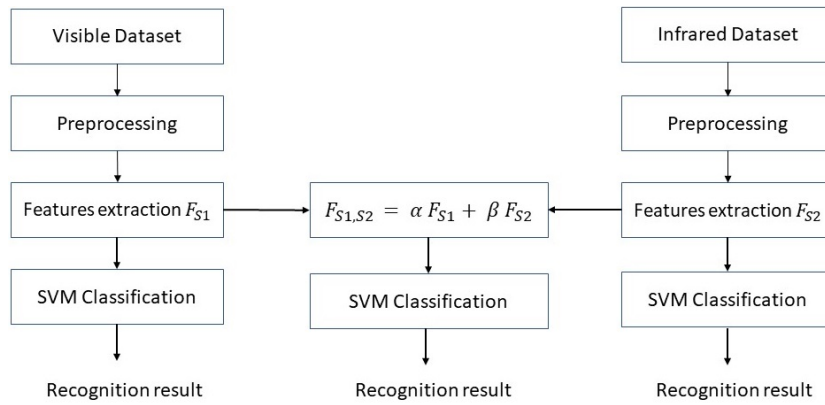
Visible Dataset

Preprocessing

Features extraction $F_{S1}$

SVM Classification

Recognition result

$F_{S1,S2} = \alpha F_{S1} + \beta F_{S2}$

SVM Classification

Recognition result

Infrared Dataset

Preprocessing

Features extraction $F_{S2}$

SVM Classification

Recognition result